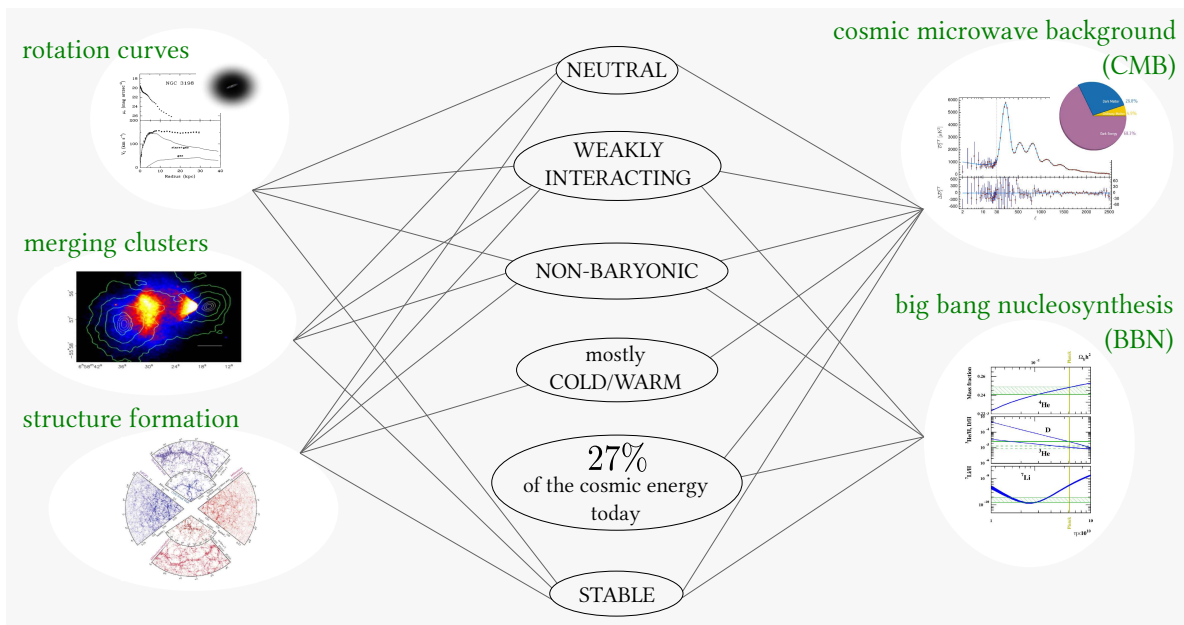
rotation curves

NGC 3198

Radius (kpc)

merging clusters

structure formation

NEUTRAL

WEAKLY INTERACTING

NON-BARYONIC

mostly COLD/WARM

27%
of the cosmic energy today

STABLE

cosmic microwave background (CMB)

Dark Matter 26.8%

Dark Energy 68.3%

big bang nucleosynthesis (BBN)

Mass fraction

$^4$He

D

$^3$He

$^7$Li

$\eta \times 10^{10}$